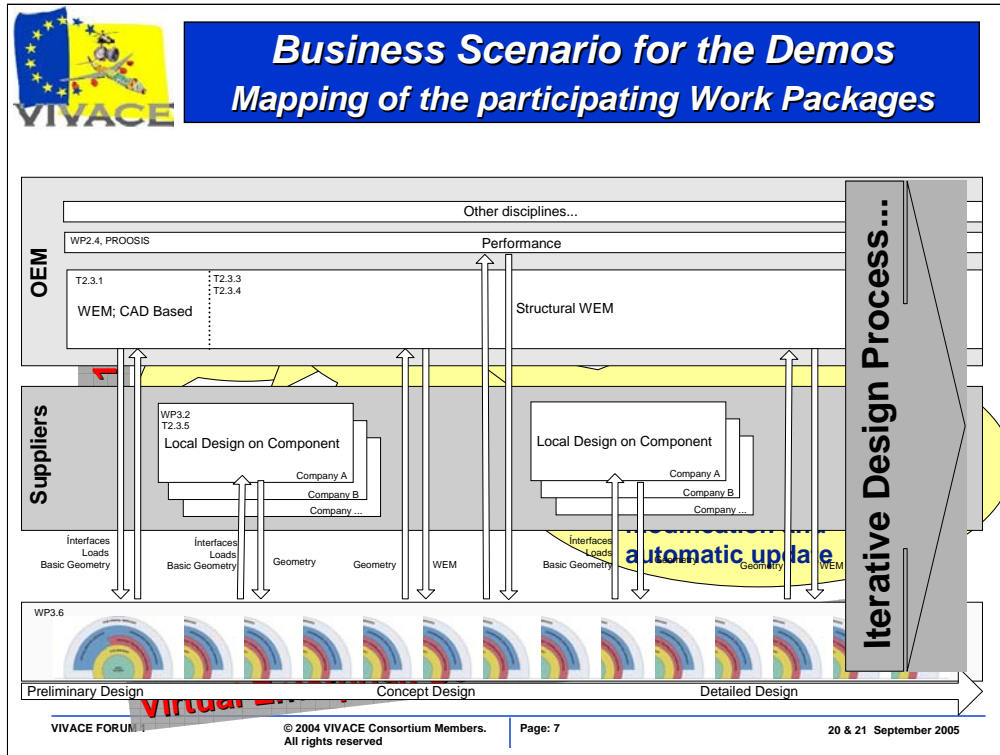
VIVACE

Business Scenario for the Demos
Mapping of the participating Work Packages

Other disciplines...

WP2.4, PROOSIS

Performance

OEM

T2.3.1

T2.3.3
T2.3.4

WEM; CAD Based

Structural WEM

Suppliers

WP3.2
T2.3.5

Local Design on Component

Company A

Company B

Company ...

Local Design on Component

Company A

Company B

Company ...

Interfaces
Loads
Basic Geometry

Interfaces
Loads
Basic Geometry

Geometry

Geometry

WEM

Interfaces
Loads
Basic Geometry

Geometry

Geometry

WEM

automatic update

WP3.6

Iterative Design Process...

Preliminary Design

Concept Design

Detailed Design

Virtual

VIVACE FORUM 1

© 2004 VIVACE Consortium Members. All rights reserved

Page: 7

20 & 21 September 2005